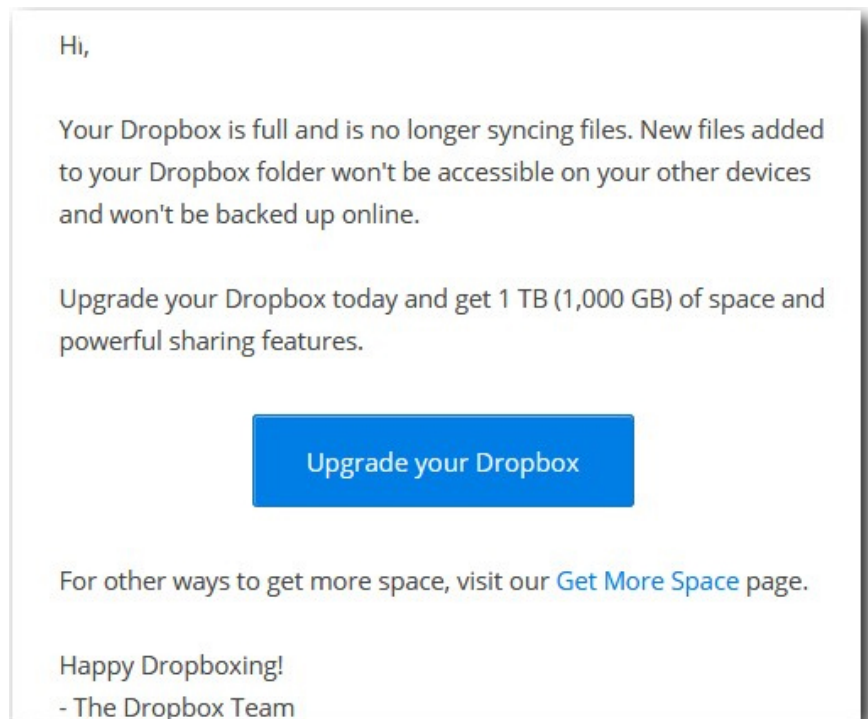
Hi,

Your Dropbox is full and is no longer syncing files. New files added to your Dropbox folder won't be accessible on your other devices and won't be backed up online.

Upgrade your Dropbox today and get 1 TB (1,000 GB) of space and powerful sharing features.

Upgrade your Dropbox

For other ways to get more space, visit our Get More Space page.

Happy Dropboxing!
- The Dropbox Team